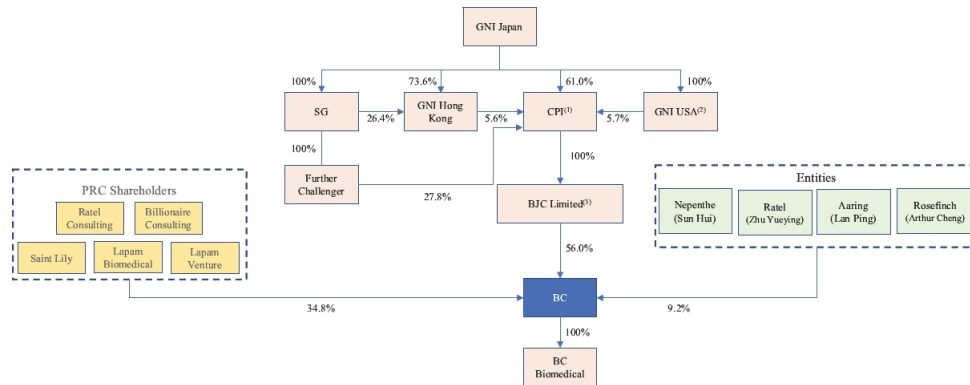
GNI Japan

100%

73.6%

61.0%

100%

SG

26.4%

GNI Hong Kong

5.6%

CPI$^{(1)}$

5.7%

GNI USA$^{(2)}$

100%

Further Challenger

27.8%

100%

BJC Limited$^{(3)}$

PRC Shareholders

Ratel Consulting

Billionaire Consulting

Saint Lily

Lapam Biomedical

Lapam Venture

Entities

Nepenthe (Sun Hui)

Ratel (Zhu Yueying)

Aaring (Lan Ping)

Rosefinch (Arthur Cheng)

56.0%

34.8%

BC

9.2%

100%

BC Biomedical